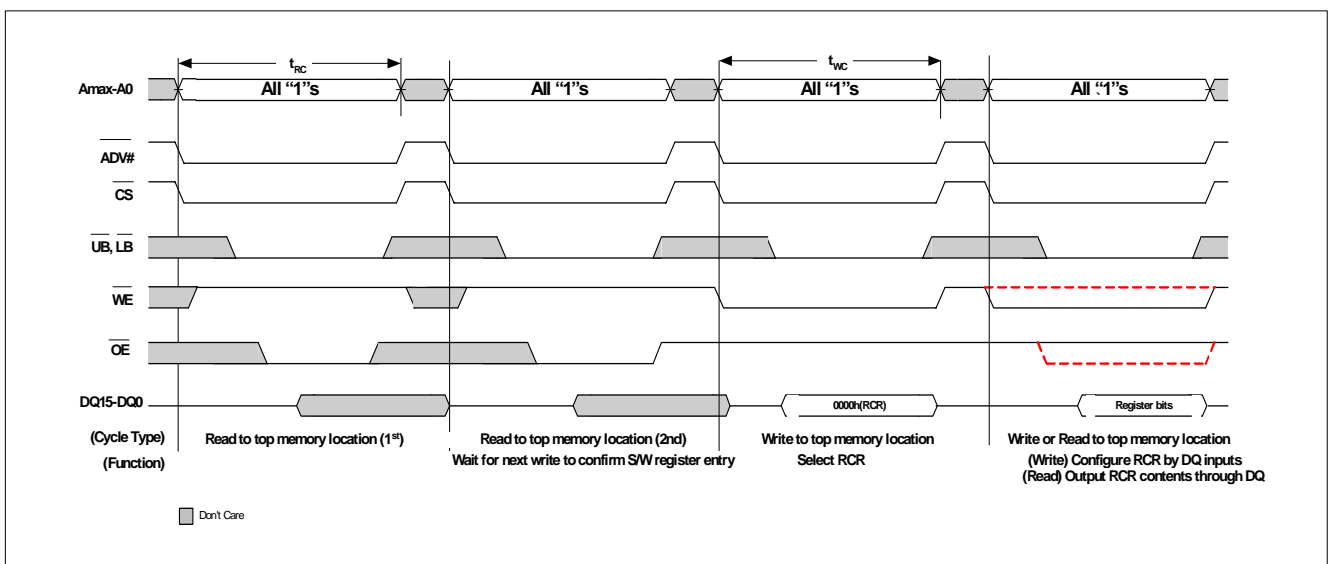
$t_{RC}$

$t_{WC}$

Amax-A0

All "1"s

All "1"s

All "1"s

All "1"s

ADV#

CS

UB, LB

WE

OE

DQ15-DQ0

0000h(RCR)

Register bits

(Cycle Type)

(Function)

Read to top memory location (1$^{st}$)

Read to top memory location (2nd)
Wait for next write to confirm S/W register entry

Write to top memory location
Select RCR

Write or Read to top memory location
(Write) Configure RCR by DQ inputs
(Read) Output RCR contents through DQ

Don't Care